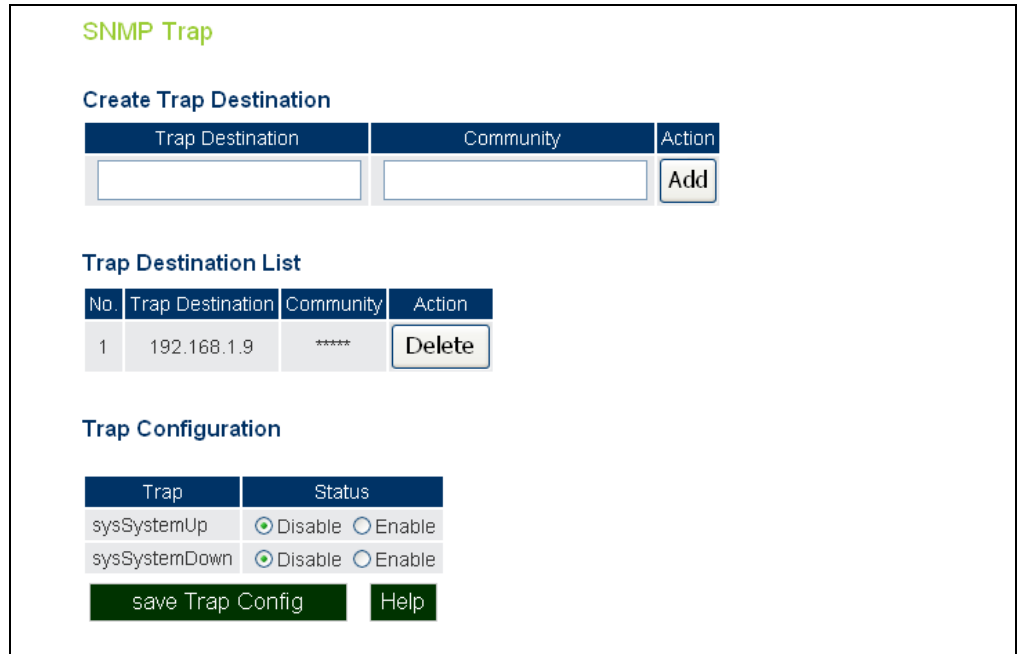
SNMP Trap

Create Trap Destination

| Trap Destination | Community | Action |
|---|---|---|
| | | Add |

Trap Destination List

| No. | Trap Destination | Community | Action |
|---|---|---|---|
| 1 | 192.168.1.9 | ***** | Delete |

Trap Configuration

| Trap | Status |
|---|---|
| sysSystemUp | Disable Enable |
| sysSystemDown | Disable Enable |

save Trap Config

Help